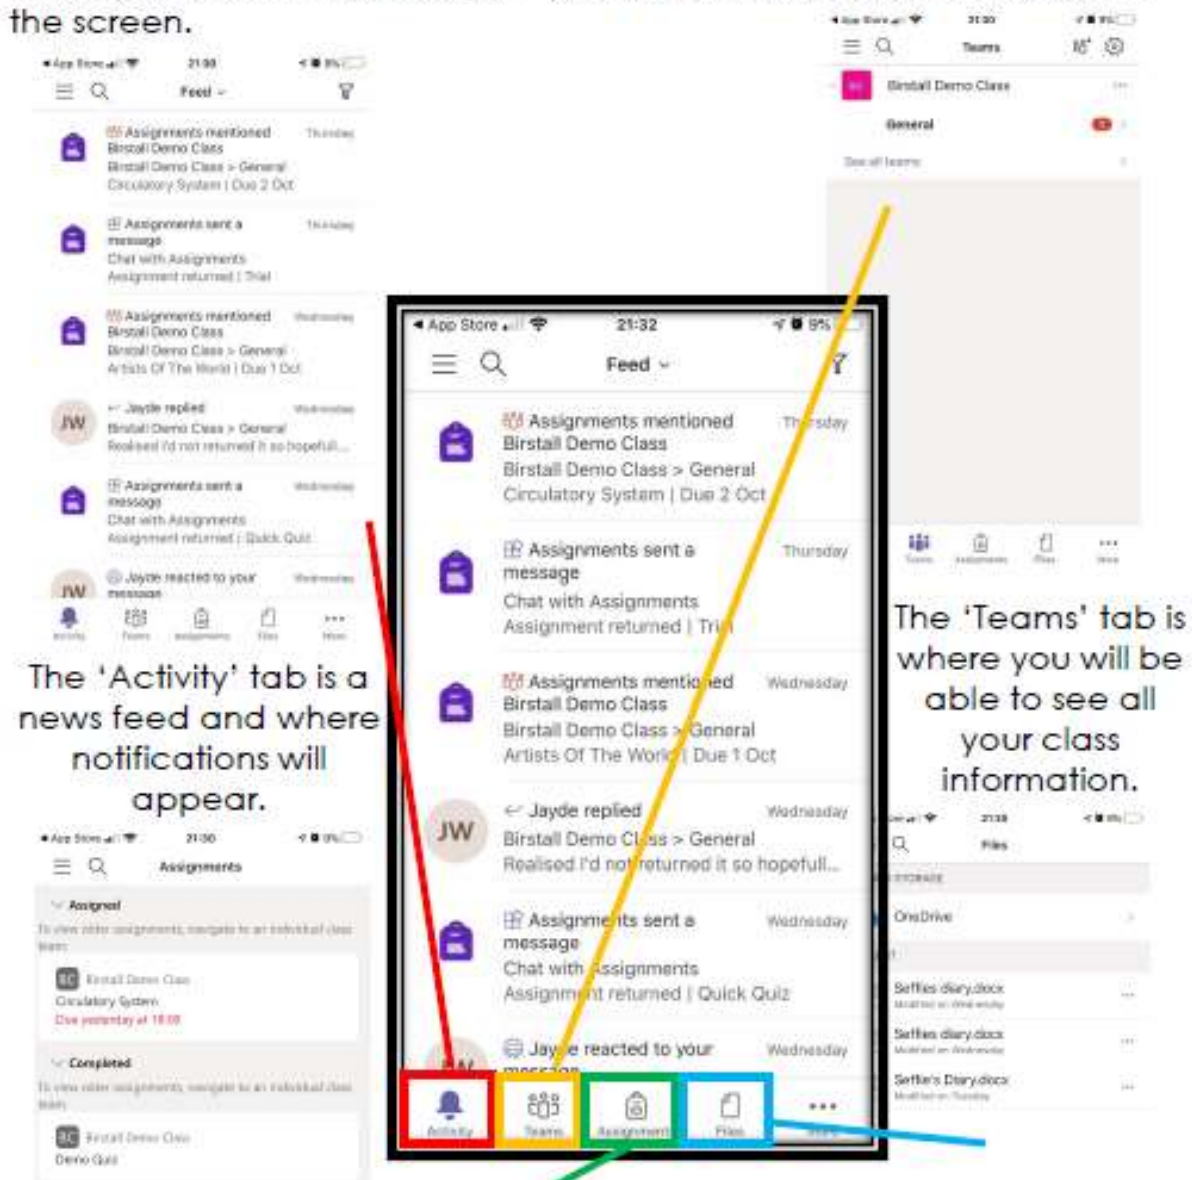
the screen.

App Store 21:32 9%

Feed

Assignments mentioned Birstall Demo Class Thursday
Birstall Demo Class > General
Circulatory System | Due 2 Oct

Assignments sent a message Thursday
Chat with Assignments
Assignment returned | Tri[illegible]

Assignments mentioned Birstall Demo Class Wednesday
Birstall Demo Class > General
Artists Of The World | Due 1 Oct

JW Jayde replied Wednesday
Birstall Demo Class > General
Realised I'd not returned it so hopefull...

Assignments sent a message Wednesday
Chat with Assignments
Assignment returned | Quick Quiz

Jayde reacted to your message Wednesday

Activity Teams Assignments Files More

The 'Activity' tab is a news feed and where notifications will appear.

The 'Teams' tab is where you will be able to see all your class information.

Teams
Birstall Demo Class
General
See all teams

Assignments
Assigned
Birstall Demo Class
Circulatory System
Due yesterday at 18:00
Completed
Birstall Demo Class
Demo Quiz

Files
OneDrive
Seffie's diary.docx
Seffies diary.docx
Seffie's Diary.docx